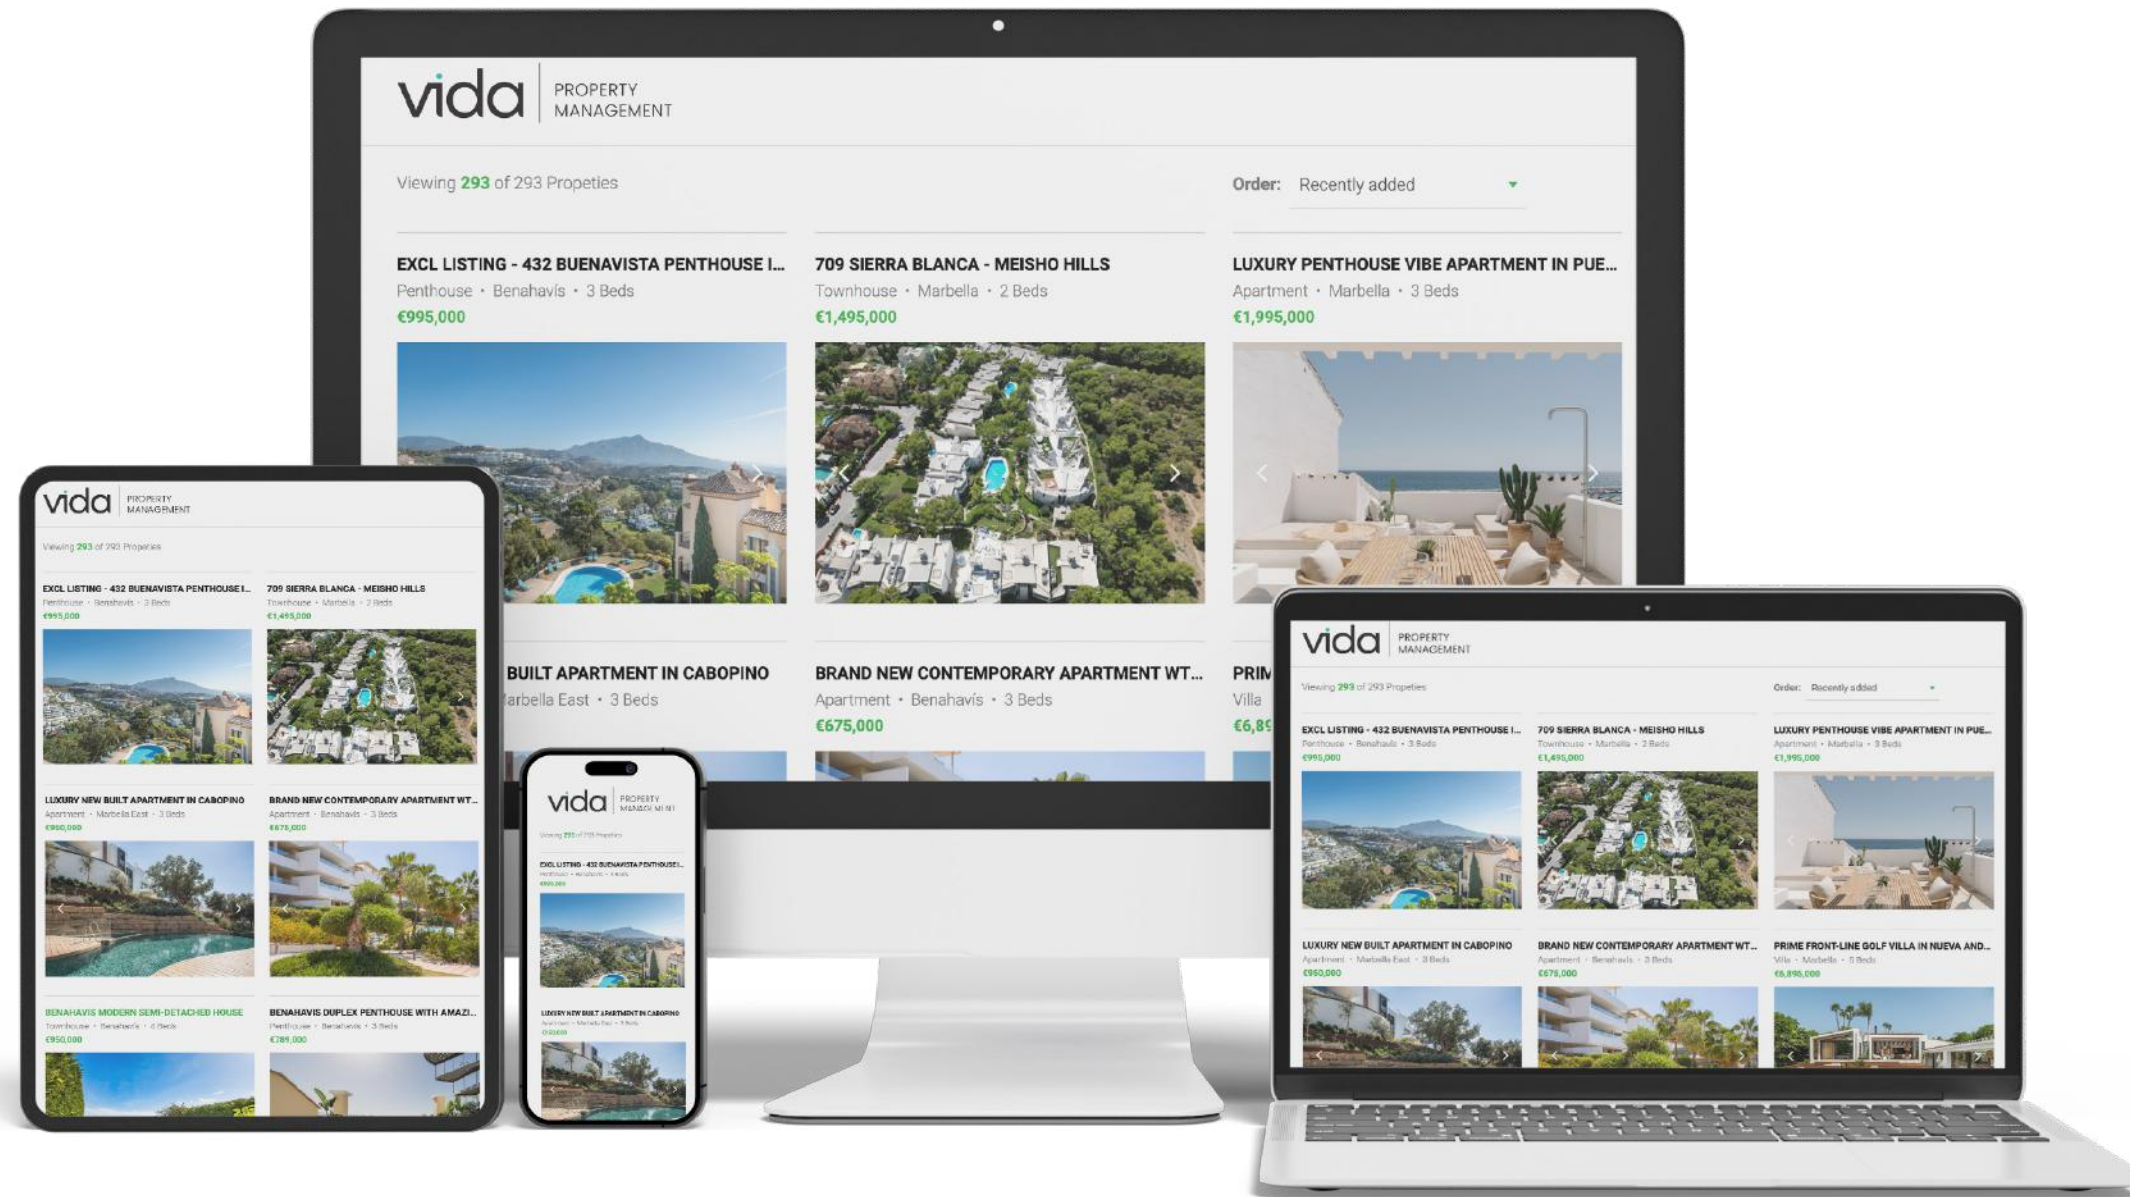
vida PROPERTY MANAGEMENT

Viewing 293 of 293 Propeties

Order: Recently added

EXCL LISTING - 432 BUENAVISTA PENTHOUSE I...
Penthouse • Benahavís • 3 Beds
€995,000

709 SIERRA BLANCA - MEISHO HILLS
Townhouse • Marbella • 2 Beds
€1,495,000

LUXURY PENTHOUSE VIBE APARTMENT IN PUE...
Apartment • Marbella • 3 Beds
€1,995,000

BUILT APARTMENT IN CABOPINO
arbella East • 3 Beds

BRAND NEW CONTEMPORARY APARTMENT WT...
Apartment • Benahavís • 3 Beds
€675,000

PRIM
Villa
€6,8

vida PROPERTY MANAGEMENT

Viewing 293 of 293 Propeties

EXCL LISTING - 432 BUENAVISTA PENTHOUSE I...
Penthouse • Benahavís • 3 Beds
€995,000

709 SIERRA BLANCA - MEISHO HILLS
Townhouse • Marbella • 2 Beds
€1,495,000

LUXURY NEW BUILT APARTMENT IN CABOPINO
Apartment • Marbella East • 3 Beds
€950,000

BRAND NEW CONTEMPORARY APARTMENT WT...
Apartment • Benahavís • 3 Beds
€675,000

BENAHAVIS MODERN SEMI-DETACHED HOUSE
Townhouse • Benahavís • 4 Beds
€950,000

BENAHAVIS DUPLEX PENTHOUSE WITH AMAZI...
Penthouse • Benahavís • 3 Beds
€789,000

vida PROPERTY MANAGEMENT

Viewing 293 of 293 Propeties

EXCL LISTING - 432 BUENAVISTA PENTHOUSE I...
Penthouse • Benahavís • 3 Beds
€995,000

LUXURY NEW BUILT APARTMENT IN CABOPINO
Apartment • Marbella East • 3 Beds
€950,000

vida PROPERTY MANAGEMENT

Viewing 293 of 293 Propeties

Order: Recently added

EXCL LISTING - 432 BUENAVISTA PENTHOUSE I...
Penthouse • Benahavís • 3 Beds
€995,000

709 SIERRA BLANCA - MEISHO HILLS
Townhouse • Marbella • 2 Beds
€1,495,000

LUXURY PENTHOUSE VIBE APARTMENT IN PUE...
Apartment • Marbella • 3 Beds
€1,995,000

LUXURY NEW BUILT APARTMENT IN CABOPINO
Apartment • Marbella East • 3 Beds
€950,000

BRAND NEW CONTEMPORARY APARTMENT WT...
Apartment • Benahavís • 3 Beds
€675,000

PRIME FRONT-LINE GOLF VILLA IN NUEVA AND...
Villa • Marbella • 5 Beds
€6,895,000